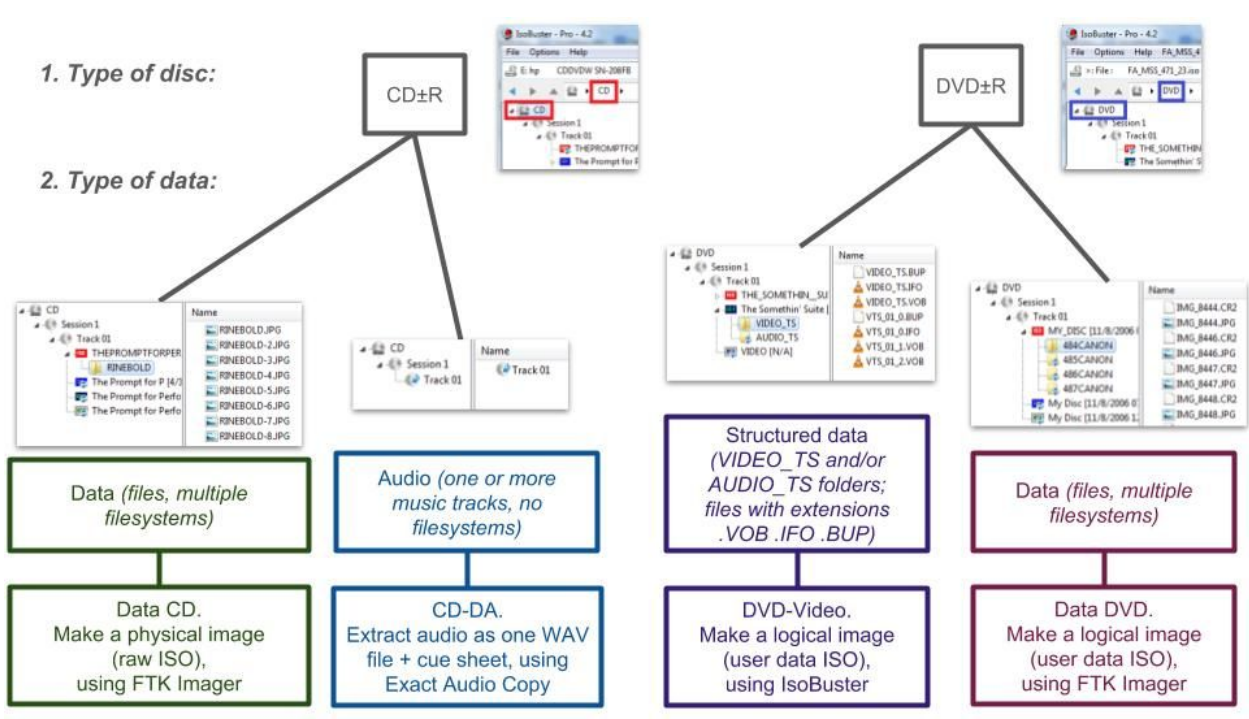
1. Type of disc:

CD±R

IsoBuster - Pro - 4.2
File Options Help
E: hp CDDVDW SN-208FB
CD
CD
Session 1
Track 01
THEPROMPTFOR
The Prompt for P

DVD±R

IsoBuster - Pro - 4.2
File Options Help FA_MSS_4
File : FA_MSS_471_23.iso
DVD
DVD
Session 1
Track 01
THE_SOMETHIN
The Somethin' S

2. Type of data:

CD
Session 1
Track 01
THEPROMPTFORPER
RINEBOLD
The Prompt for P [4/
The Prompt for Perfo
The Prompt for Perfo

Name
RINEBOLD.JPG
RINEBOLD-2.JPG
RINEBOLD-3.JPG
RINEBOLD-4.JPG
RINEBOLD-5.JPG
RINEBOLD-6.JPG
RINEBOLD-7.JPG
RINEBOLD-8.JPG

CD
Session 1
Track 01

Name
Track 01

DVD
Session 1
Track 01
THE_SOMETHIN__SU
The Somethin' Suite [
VIDEO_TS
AUDIO_TS
VIDEO [N/A]

Name
VIDEO_TS.BUP
VIDEO_TS.IFO
VIDEO_TS.VOB
VTS_01_0.BUP
VTS_01_0.IFO
VTS_01_1.VOB
VTS_01_2.VOB

DVD
Session 1
Track 01
MY_DISC [11/8/2006 (
484CANON
485CANON
486CANON
487CANON
My Disc (11/8/2006 0
My Disc (11/8/2006 1

Name
IMG_8444.CR2
IMG_8444.JPG
IMG_8446.CR2
IMG_8446.JPG
IMG_8447.CR2
IMG_8447.JPG
IMG_8448.CR2
IMG_8448.JPG

Data (files, multiple filesystems)

Audio (one or more music tracks, no filesystems)

Structured data (VIDEO_TS and/or AUDIO_TS folders; files with extensions .VOB .IFO .BUP)

Data (files, multiple filesystems)

Data CD. Make a physical image (raw ISO), using FTK Imager

CD-DA. Extract audio as one WAV file + cue sheet, using Exact Audio Copy

DVD-Video. Make a logical image (user data ISO), using IsoBuster

Data DVD. Make a logical image (user data ISO), using FTK Imager